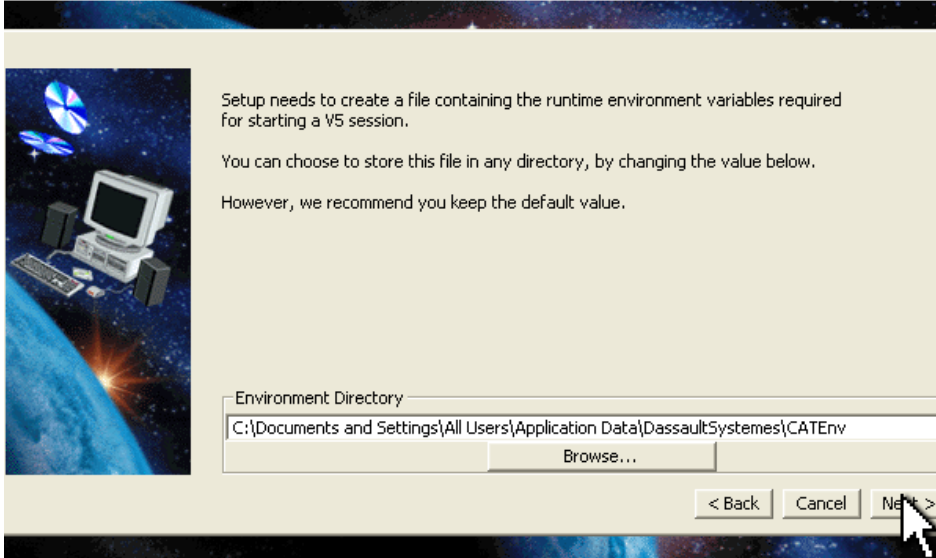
Setup needs to create a file containing the runtime environment variables required for starting a V5 session.

You can choose to store this file in any directory, by changing the value below.

However, we recommend you keep the default value.

Environment Directory

C:\Documents and Settings\All Users\Application Data\DassaultSystemes\CATEnv

Browse...

< Back

Cancel

Ne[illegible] >